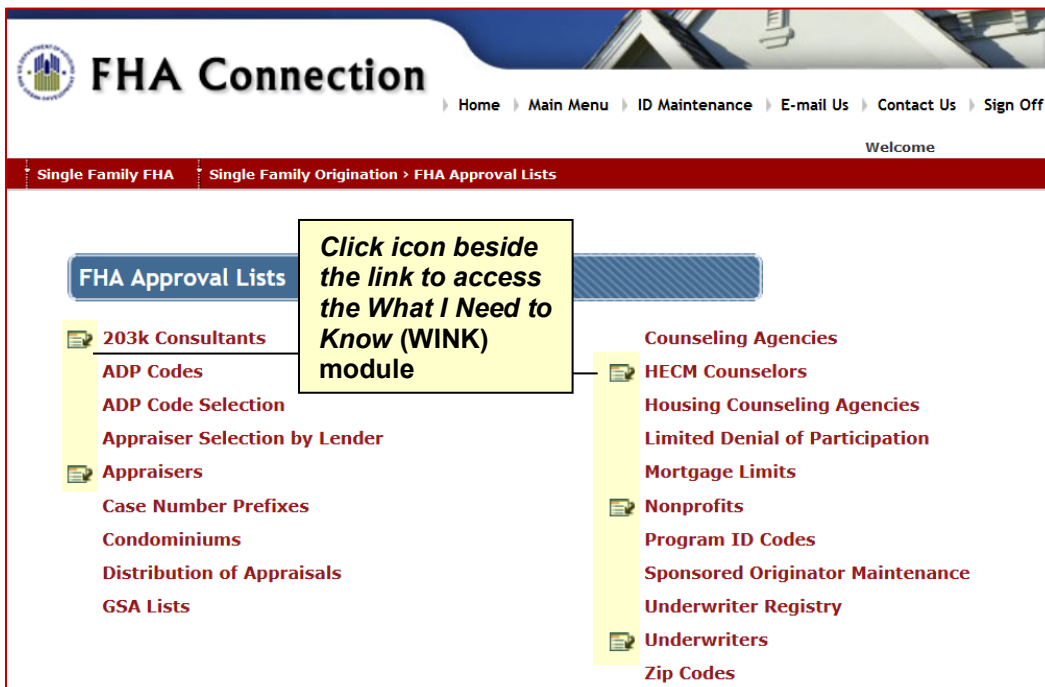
FHA Connection

Home Main Menu ID Maintenance E-mail Us Contact Us Sign Off

Welcome

Single Family FHA Single Family Origination > FHA Approval Lists

FHA Approval Lists

Click icon beside the link to access the What I Need to Know (WINK) module

203k Consultants
ADP Codes
ADP Code Selection
Appraiser Selection by Lender
Appraisers
Case Number Prefixes
Condominiums
Distribution of Appraisals
GSA Lists

Counseling Agencies
HECM Counselors
Housing Counseling Agencies
Limited Denial of Participation
Mortgage Limits
Nonprofits
Program ID Codes
Sponsored Originator Maintenance
Underwriter Registry
Underwriters
Zip Codes